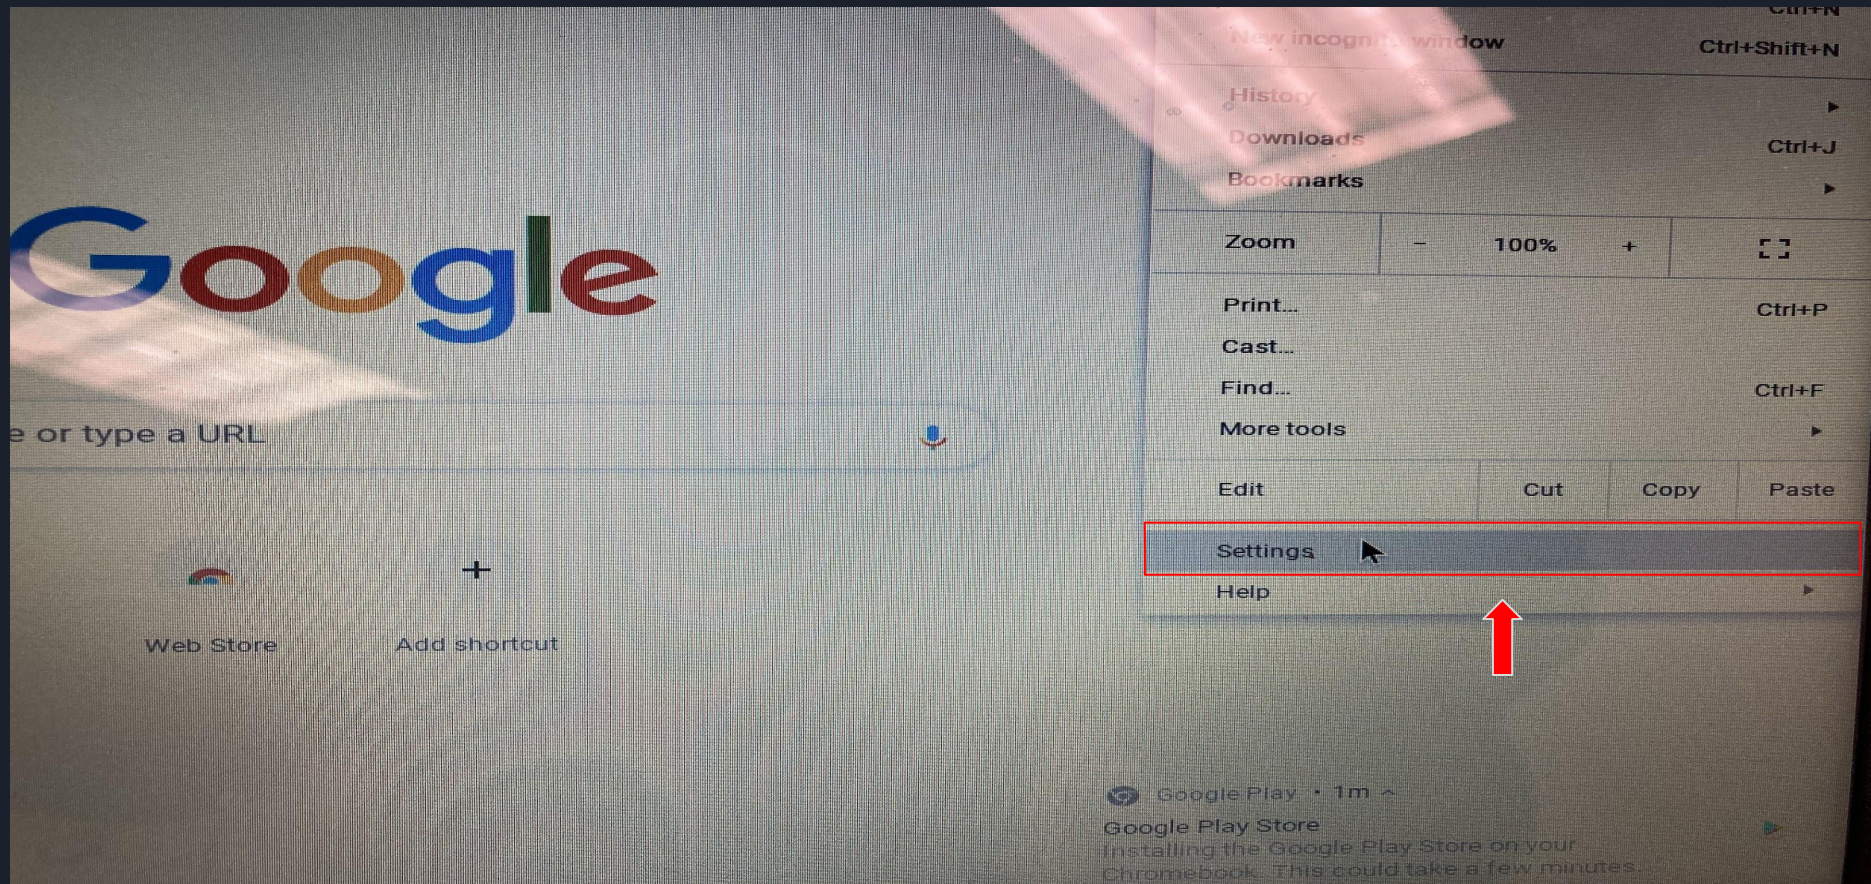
Ctrl+N
New incognito window Ctrl+Shift+N
History
Downloads Ctrl+J
Bookmarks
Zoom − 100% +
Print... Ctrl+P
Cast...
Find... Ctrl+F
More tools
Edit Cut Copy Paste
Settings
Help

Google

e or type a URL

Web Store
+
Add shortcut

Google Play • 1m
Google Play Store
Installing the Google Play Store on your Chromebook. This could take a few minutes